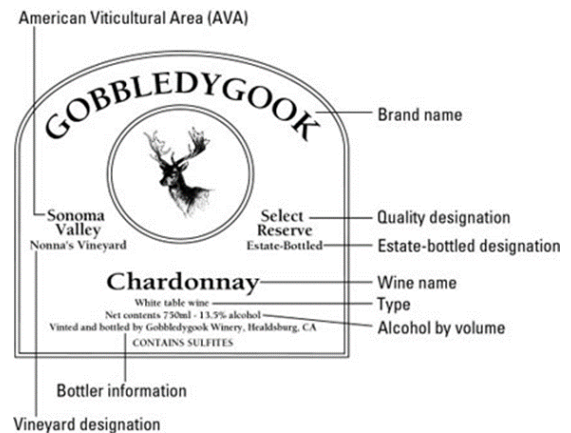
American Viticultural Area (AVA)

GOBBLEDYGOOK

Brand name

Sonoma Valley
Nonna's Vineyard

Select Reserve
Estate-Bottled

Quality designation

Estate-bottled designation

Chardonnay

Wine name

White table wine

Type

Net contents 750ml - 13.5% alcohol

Alcohol by volume

Vinted and bottled by Gobbledygook Winery, Healdsburg, CA

CONTAINS SULFITES

Bottler information

Vineyard designation